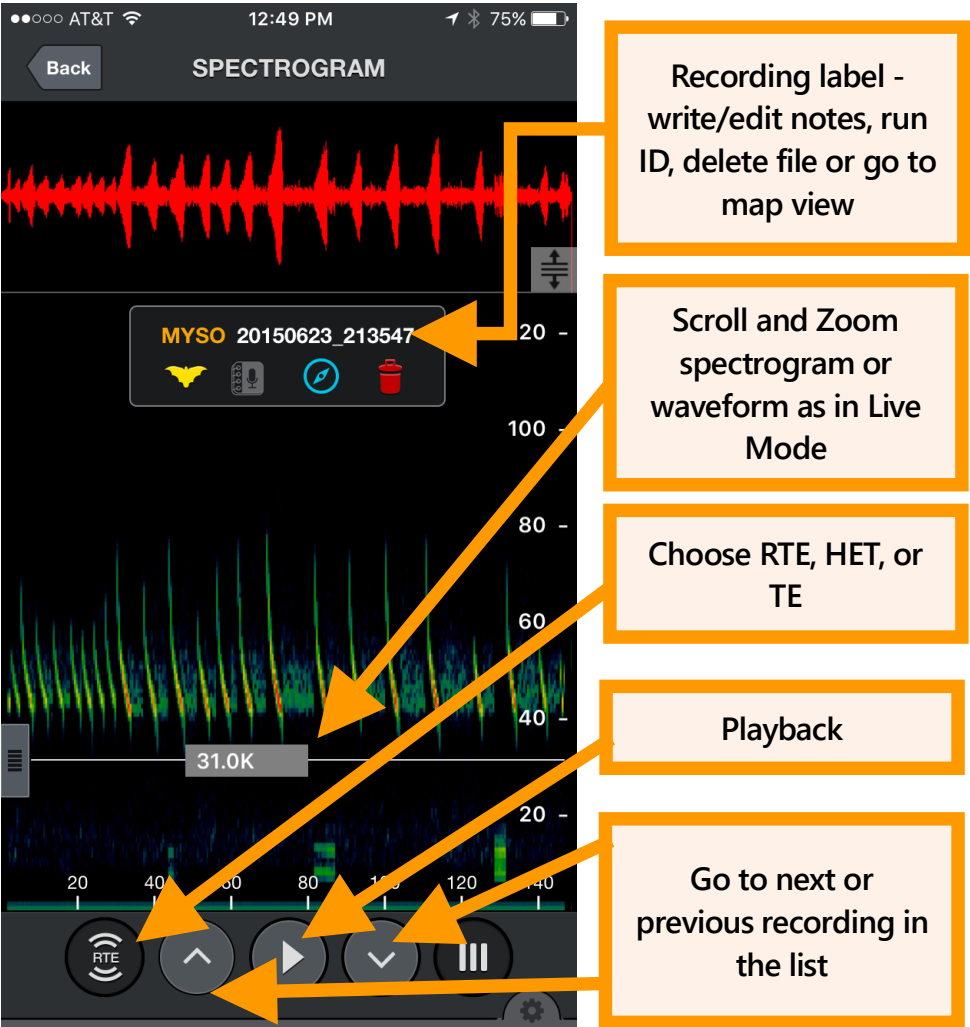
●●○○○ AT&T 12:49 PM 75%

Back SPECTROGRAM

MYSO 20150623_213547

20
100
80
60
40
31.0K
20

20 40 60 80 100 120 140

RTE

Recording label - write/edit notes, run ID, delete file or go to map view

Scroll and Zoom spectrogram or waveform as in Live Mode

Choose RTE, HET, or TE

Playback

Go to next or previous recording in the list